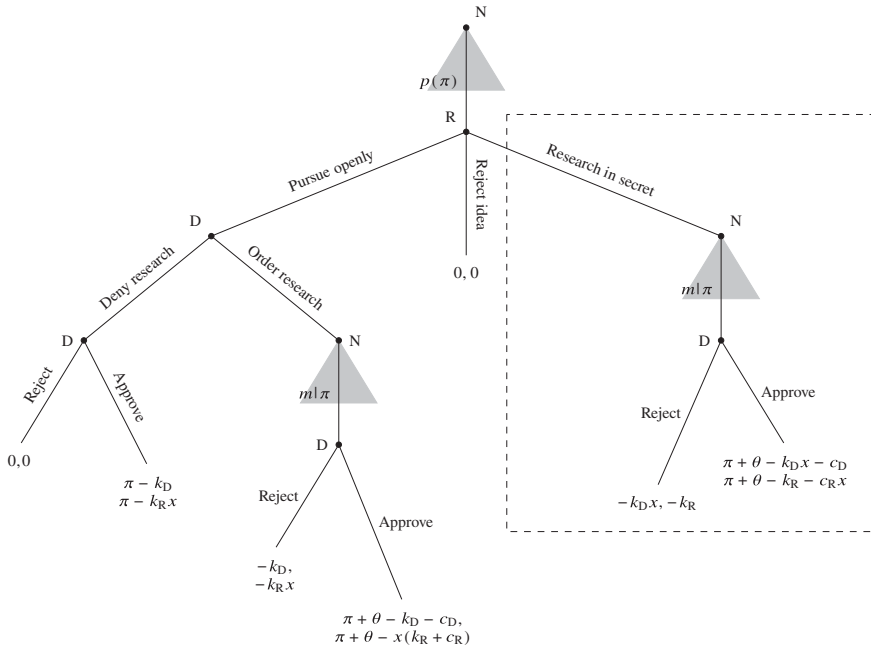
N

$p(\pi)$

R

Pursue openly

Reject idea

Research in secret

D

N

Deny research

Order research

0, 0

$m|\pi$

D

N

D

Reject

Approve

$m|\pi$

Reject

Approve

0,0

$\pi - k_D$
$\pi - k_R x$

D

Reject

Approve

$-k_D x, -k_R$

$\pi + \theta - k_D x - c_D$
$\pi + \theta - k_R - c_R x$

$-k_D,$
$-k_R x$

$\pi + \theta - k_D - c_D,$
$\pi + \theta - x(k_R + c_R)$